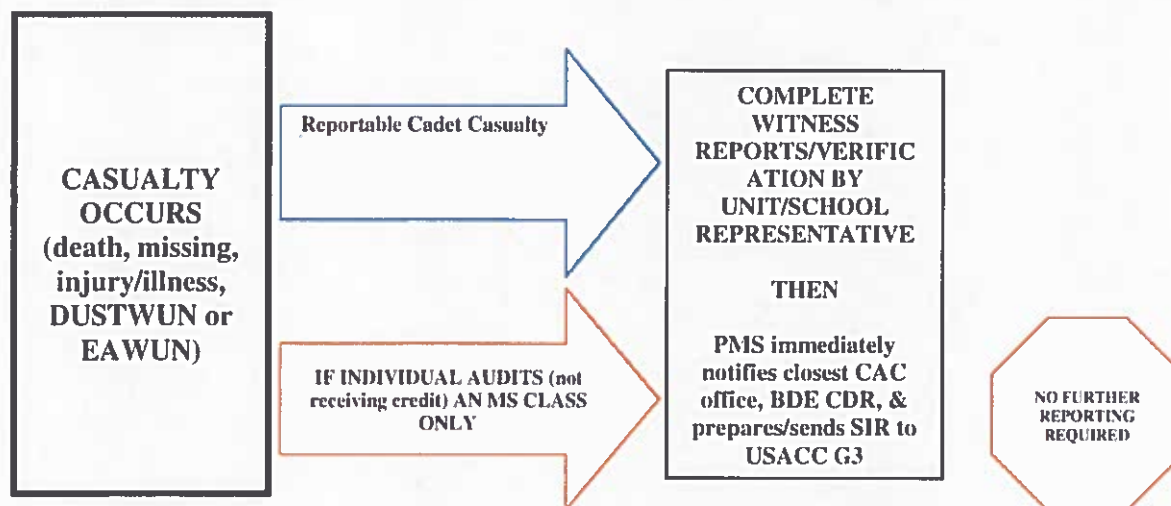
CASUALTY OCCURS (death, missing, injury/illness, DUSTWUN or EAWUN)

Reportable Cadet Casualty

IF INDIVIDUAL AUDITS (not receiving credit) AN MS CLASS ONLY

COMPLETE WITNESS REPORTS/VERIFICATION BY UNIT/SCHOOL REPRESENTATIVE

THEN

PMS immediately notifies closest CAC office, BDE CDR, & prepares/sends SIR to USACC G3

NO FURTHER REPORTING REQUIRED